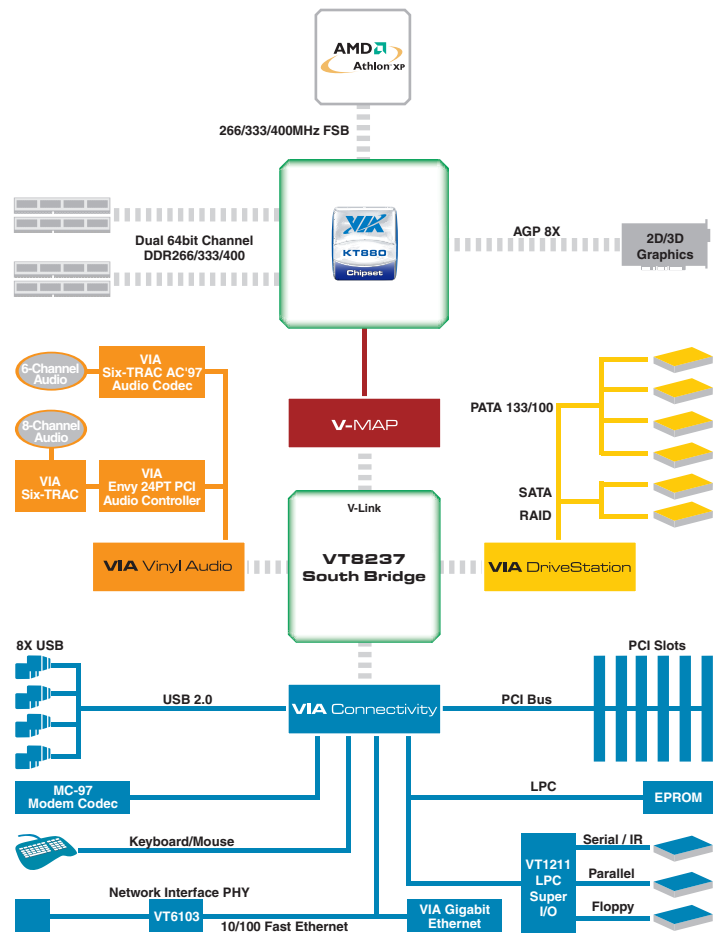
AMD
Athlon XP

266/333/400MHz FSB

VIA
KT880
Chipset

Dual 64bit Channel
DDR266/333/400

AGP 8X

2D/3D
Graphics

6-Channel
Audio

VIA
Six-TRAC AC'97
Audio Codec

8-Channel
Audio

VIA
Six-TRAC

VIA
Envy 24PT PCI
Audio Controller

V-MAP

PATA 133/100

SATA
RAID

V-Link

VT8237
South Bridge

VIA Vinyl Audio

VIA DriveStation

8X USB

PCI Slots

USB 2.0

VIA Connectivity

PCI Bus

MC-97
Modem Codec

LPC

EPROM

Keyboard/Mouse

Serial / IR

VT1211
LPC
Super
I/O

Parallel

Network Interface PHY

Floppy

VT6103

VIA Gigabit
Ethernet

10/100 Fast Ethernet